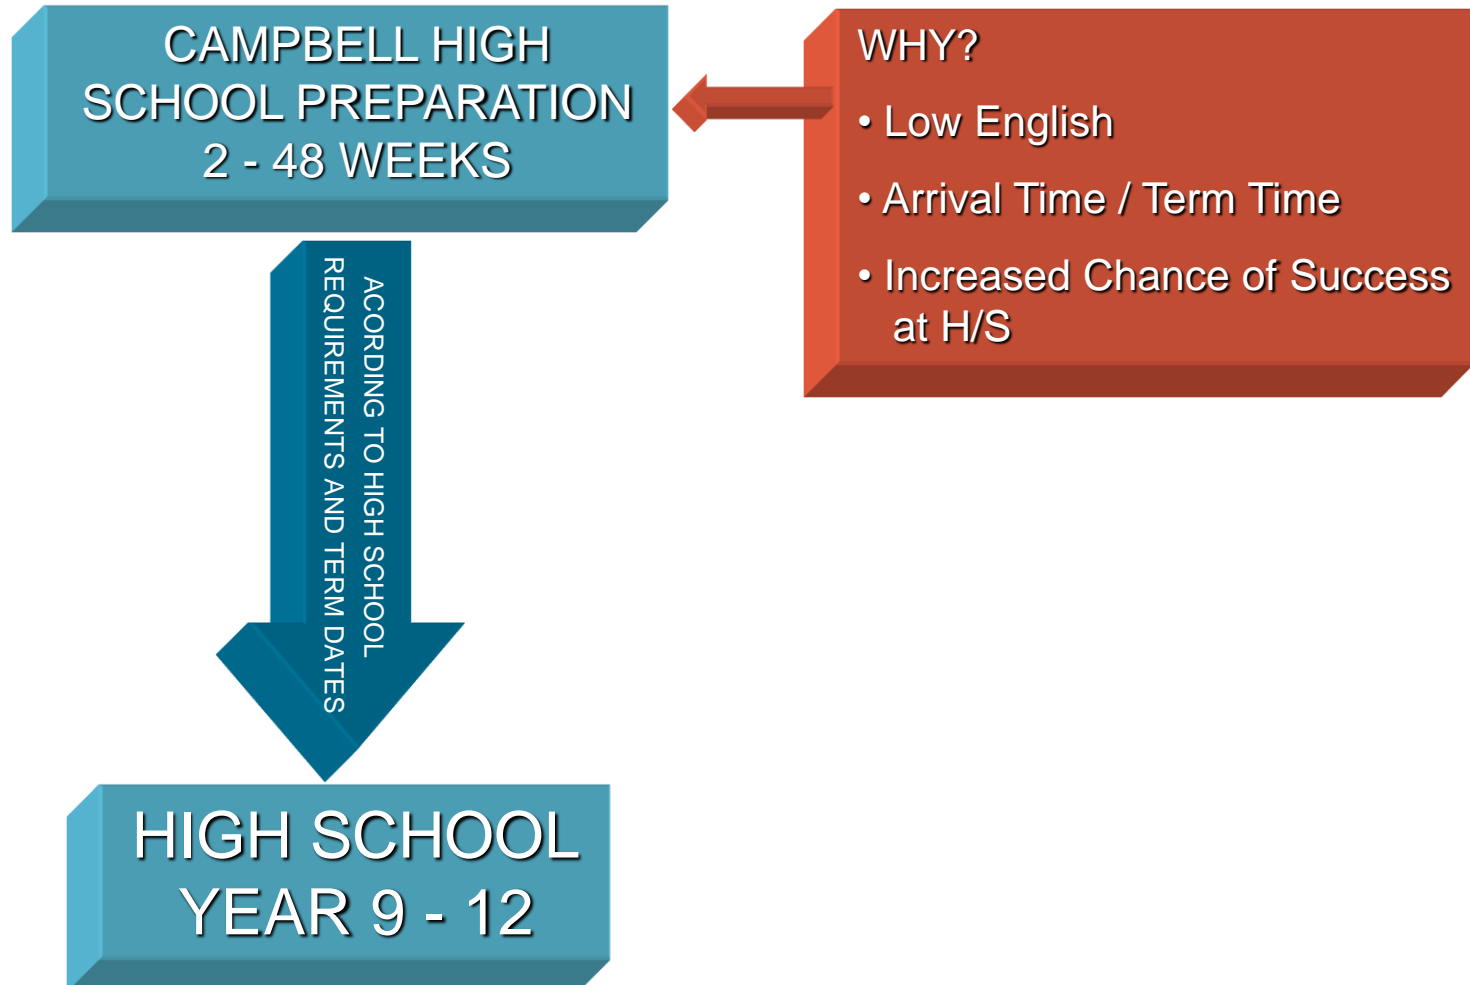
CAMPBELL HIGH SCHOOL PREPARATION
2 - 48 WEEKS

WHY?
• Low English
• Arrival Time / Term Time
• Increased Chance of Success at H/S

ACORDING TO HIGH SCHOOL REQUIREMENTS AND TERM DATES

HIGH SCHOOL
YEAR 9 - 12